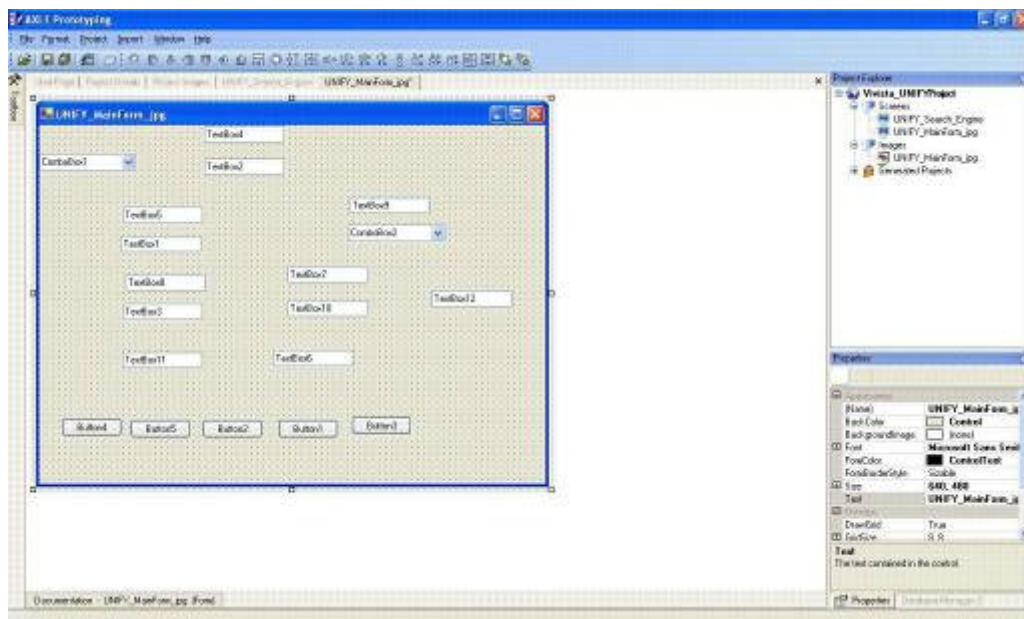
ASD.T Prototyping
File Format Project Import Window Help
Start Page | Project Details | Project Images | UNIFY_Search_Engine | UNIFY_MainForm_jpg*
Toolbox
UNIFY_MainForm_jpg
TextBox4
ComboBox1
TextBox2
TextBox9
TextBox5
ComboBox2
TextBox1
TextBox7
TextBox8
TextBox12
TextBox3
TextBox10
TextBox11
TextBox6
Button4
Button5
Button2
Button1
Button3
Project Explorer
Vivista_UNIFYProject
Screens
UNIFY_Search_Engine
UNIFY_MainForm_jpg
Images
UNIFY_MainForm_jpg
Generated Projects
Properties
(Name) UNIFY_MainForm_j
BackColor Control
BackgroundImage (none)
Font Microsoft Sans Serif
ForeColor ControlText
FormBorderStyle Sizable
Size 640, 480
Text UNIFY_MainForm_j
DrawGrid True
GridSize 8, 8
Text
The text contained in the control.
Properties
Documentation - UNIFY_MainForm_jpg [Form]